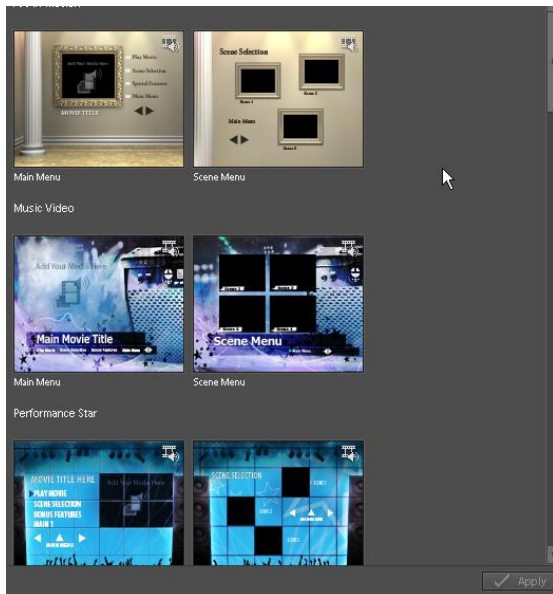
Add Your Media Here
Play Movie
Scene Selection
Special Features
Main Menu
MOVIE TITLE

Scene Selection
Scene 1
Scene 2
Main Menu
Scene 3

Main Menu
Scene Menu

Music Video

Add Your Media Here
Main Movie Title
Play Movie
Scene Selection
Bonus Features

Scene 1
Scene 2
Scene 3
Scene 4
Scene Menu
Main Menu

Main Menu
Scene Menu

Performance Star

MOVIE TITLE HERE
PLAY MOVIE
SCENE SELECTION
BONUS FEATURES
MAIN 1
Add Your Media Here
MAIN MENU

SCENE SELECTION
SCENE 1
SCENE 2
SCENE 3
MAIN MENU

Apply